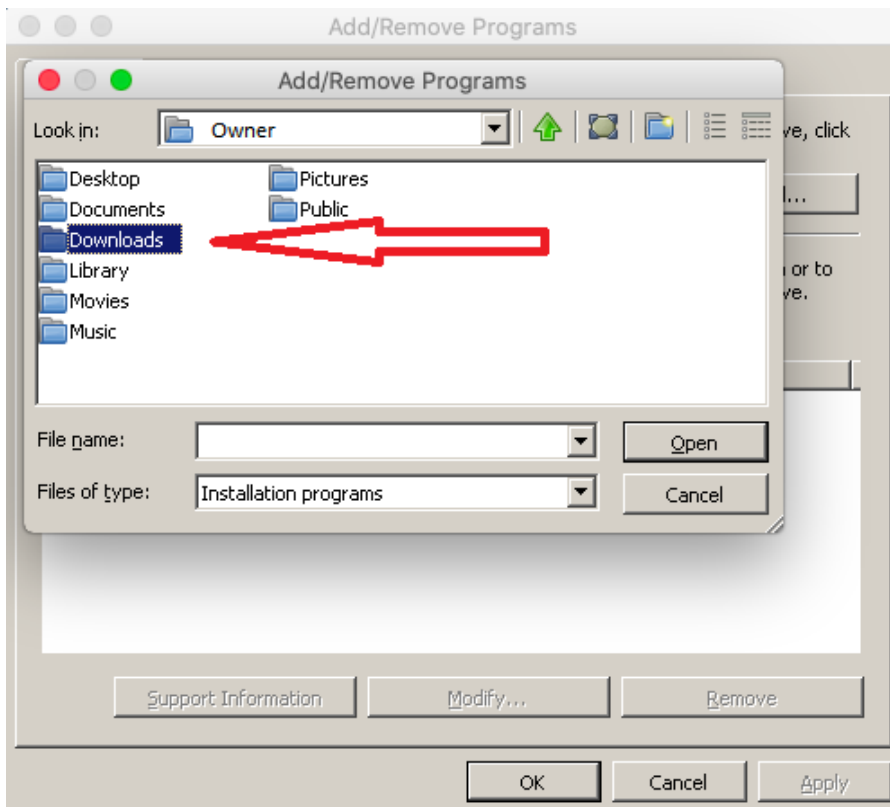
Add/Remove Programs

Add/Remove Programs

Look in: Owner

Desktop
Documents
Downloads
Library
Movies
Music
Pictures
Public

File name:
Files of type: Installation programs

Open
Cancel

ve, click
l...
n or to
ve.

Support Information
Modify...
Remove

OK
Cancel
Apply